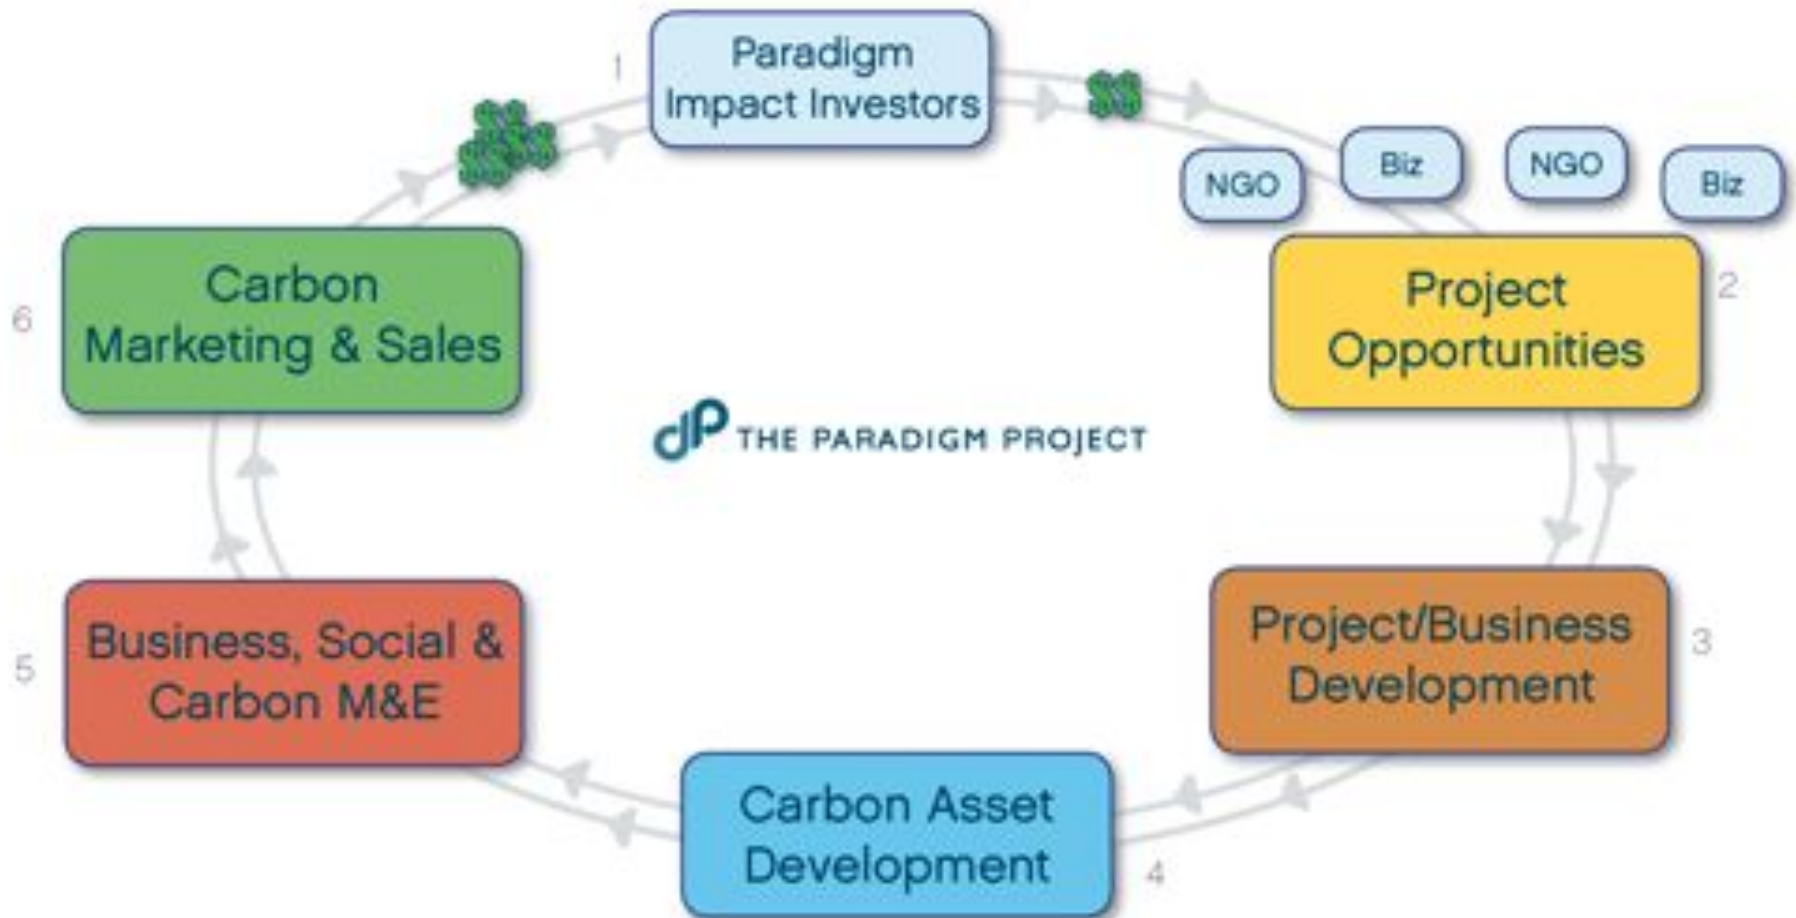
1
Paradigm Impact Investors

$$

NGO

Biz

NGO

Biz

2
Project Opportunities

3
Project/Business Development

4
Carbon Asset Development

5
Business, Social & Carbon M&E

6
Carbon Marketing & Sales

$$$$

THE PARADIGM PROJECT